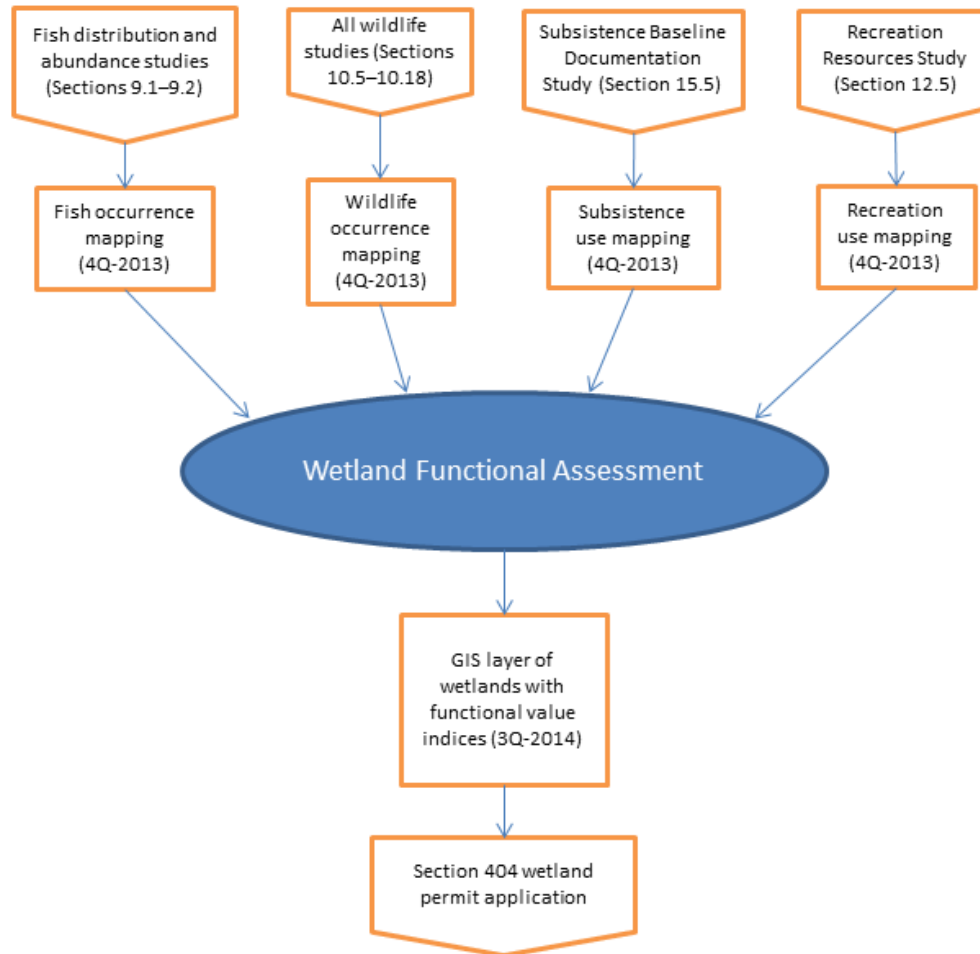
Fish distribution and abundance studies (Sections 9.1–9.2)

All wildlife studies (Sections 10.5–10.18)

Subsistence Baseline Documentation Study (Section 15.5)

Recreation Resources Study (Section 12.5)

Fish occurrence mapping (4Q-2013)

Wildlife occurrence mapping (4Q-2013)

Subsistence use mapping (4Q-2013)

Recreation use mapping (4Q-2013)

Wetland Functional Assessment

GIS layer of wetlands with functional value indices (3Q-2014)

Section 404 wetland permit application